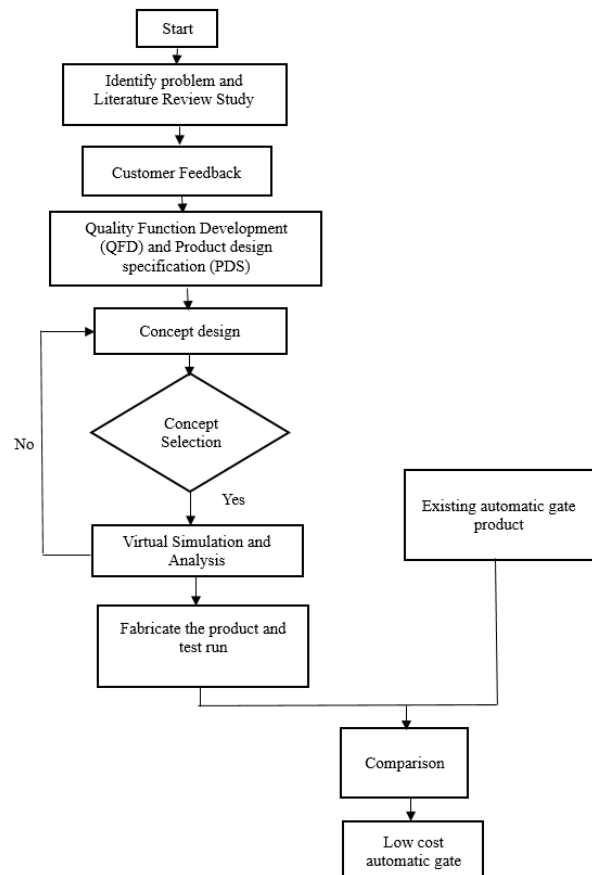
Start

Identify problem and Literature Review Study

Customer Feedback

Quality Function Development (QFD) and Product design specification (PDS)

Concept design

Concept Selection

No

Yes

Virtual Simulation and Analysis

Existing automatic gate product

Fabricate the product and test run

Comparison

Low cost automatic gate